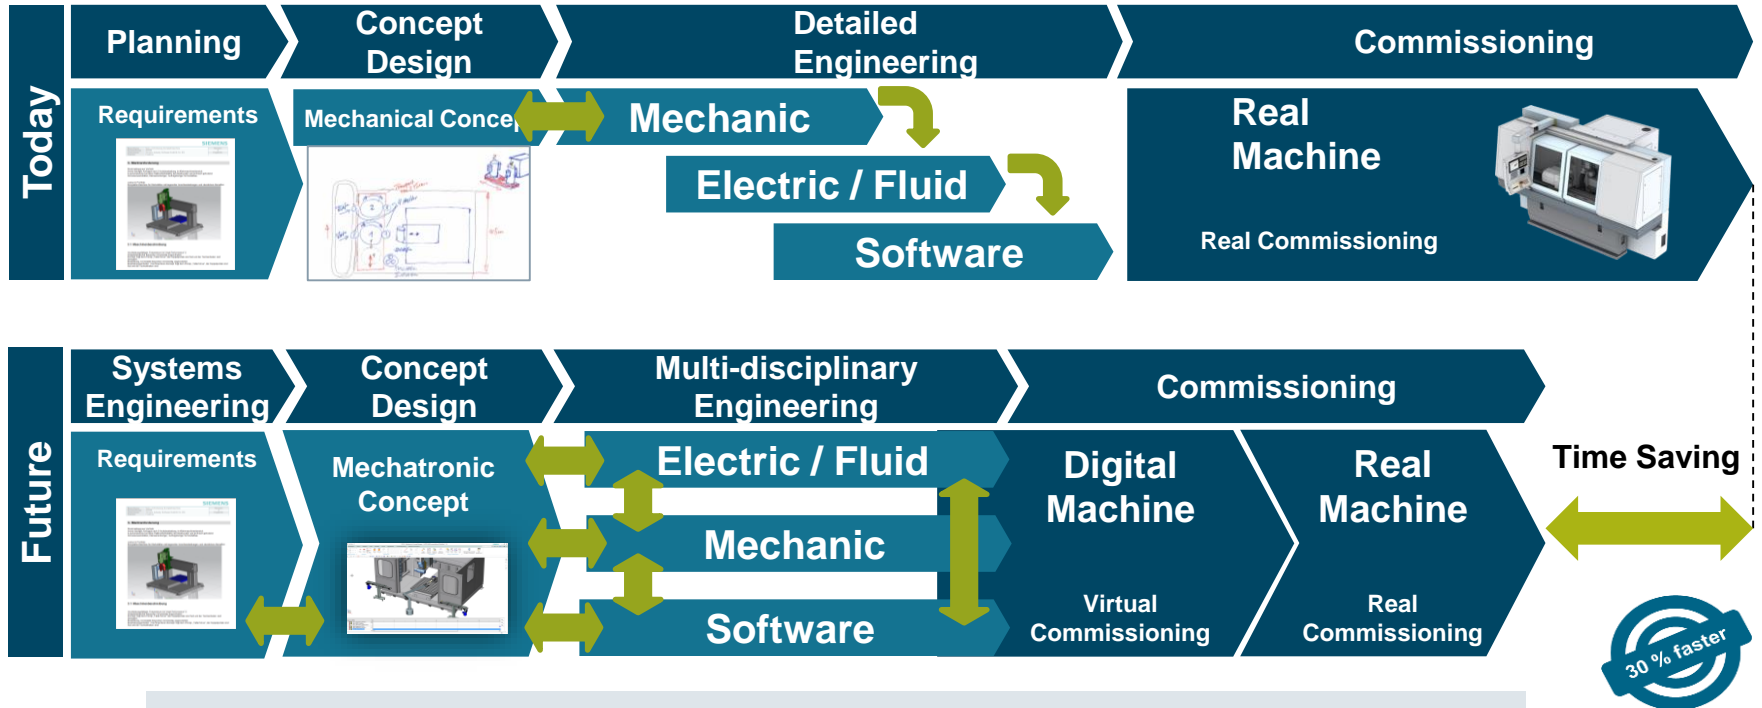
Today

Planning

Concept Design

Detailed Engineering

Commissioning

Requirements

Mechanical Concep

Mechanic

Electric / Fluid

Software

Real Machine

Real Commissioning

Future

Systems Engineering

Concept Design

Multi-disciplinary Engineering

Commissioning

Requirements

Mechatronic Concept

Electric / Fluid

Mechanic

Software

Digital Machine

Virtual Commissioning

Real Machine

Real Commissioning

Time Saving

30 % faster